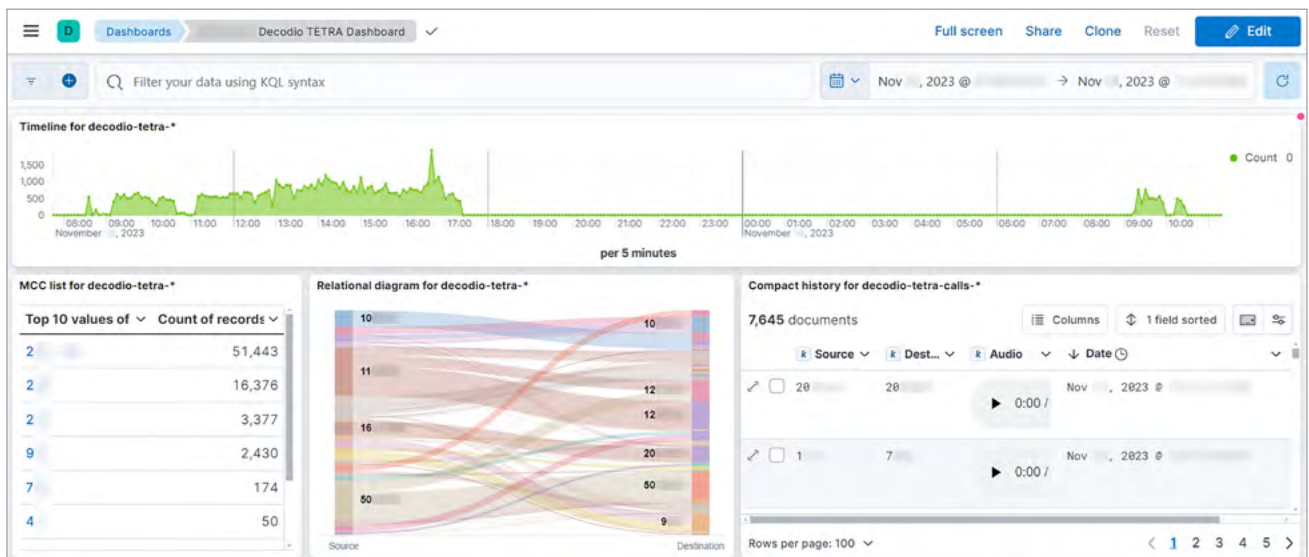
D Dashboards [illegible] Decodio TETRA Dashboard

Full screen Share Clone Reset Edit

Filter your data using KQL syntax

Nov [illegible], 2023 @ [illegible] → Nov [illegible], 2023 @ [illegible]

Timeline for decodio-tetra-*

1,500
1,000
500
0

08:00 November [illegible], 2023 09:00 10:00 11:00 12:00 13:00 14:00 15:00 16:00 17:00 18:00 19:00 20:00 21:00 22:00 23:00 00:00 November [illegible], 2023 01:00 02:00 03:00 04:00 05:00 06:00 07:00 08:00 09:00 10:00

Count 0

per 5 minutes

MCC list for decodio-tetra-*

| Top 10 values of | Count of records |
|---|---|
| 2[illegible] | 51,443 |
| 2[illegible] | 16,376 |
| 2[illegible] | 3,377 |
| 9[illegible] | 2,430 |
| 7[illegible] | 174 |
| 4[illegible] | 50 |

Relational diagram for decodio-tetra-*

10
11
16
50
10
12
12
20
50
9

Source Destination

Compact history for decodio-tetra-calls-*

7,645 documents

Columns 1 field sorted

Source Dest... Audio Date

20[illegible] 20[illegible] 0:00 / Nov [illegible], 2023 @ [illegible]

1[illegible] 7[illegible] 0:00 / Nov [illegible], 2023 @ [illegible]

Rows per page: 100

1 2 3 4 5